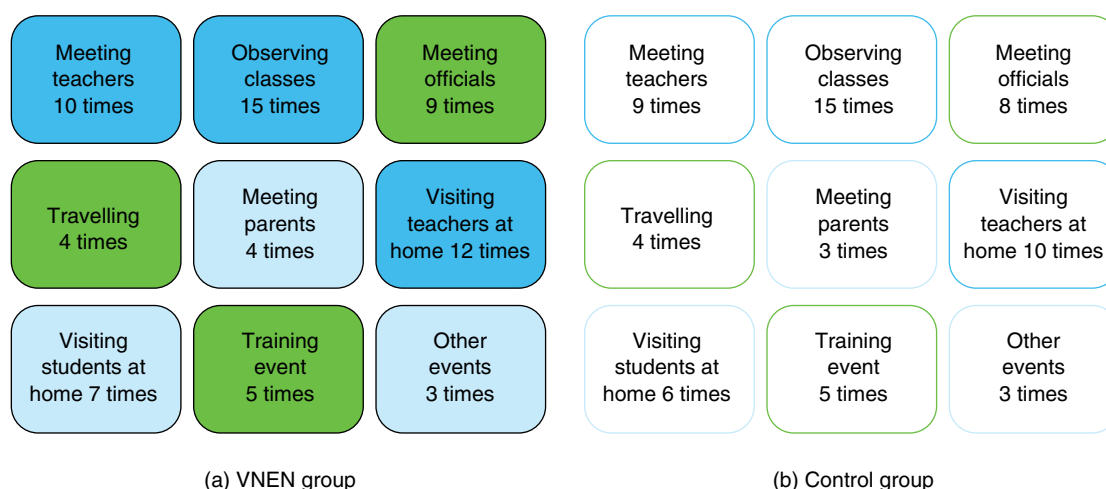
Meeting teachers 10 times

Observing classes 15 times

Meeting officials 9 times

Travelling 4 times

Meeting parents 4 times

Visiting teachers at home 12 times

Visiting students at home 7 times

Training event 5 times

Other events 3 times

(a) VNEN group

Meeting teachers 9 times

Observing classes 15 times

Meeting officials 8 times

Travelling 4 times

Meeting parents 3 times

Visiting teachers at home 10 times

Visiting students at home 6 times

Training event 5 times

Other events 3 times

(b) Control group